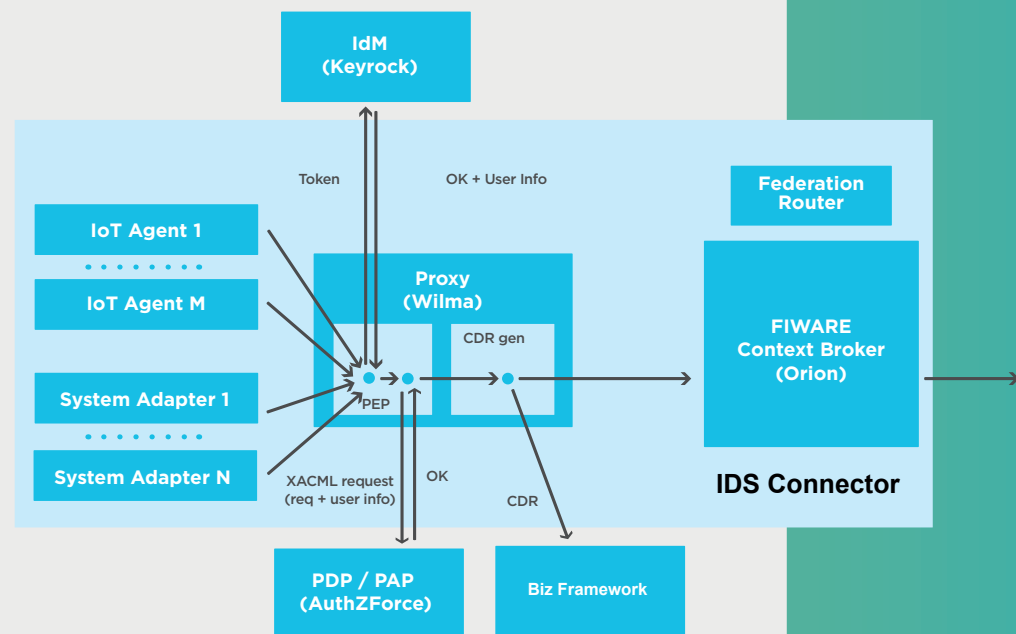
IdM
(Keyrock)

Token

OK + User Info

Federation Router

IoT Agent 1

IoT Agent M

System Adapter 1

System Adapter N

Proxy
(Wilma)

PEP

CDR gen

FIWARE
Context Broker
(Orion)

XACML request
(req + user info)

OK

CDR

IDS Connector

PDP / PAP
(AuthZForce)

Biz Framework